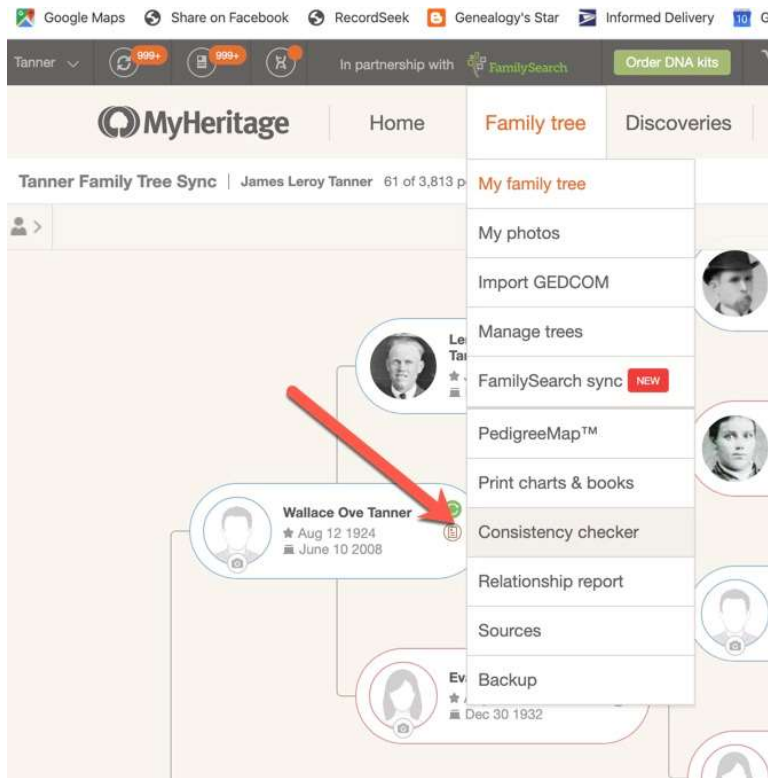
Google Maps Share on Facebook RecordSeek Genealogy's Star Informed Delivery 10 G

Tanner 999+ 999+ In partnership with FamilySearch Order DNA kits

MyHeritage Home Family tree Discoveries

Tanner Family Tree Sync | James Leroy Tanner 61 of 3,813 p

My family tree
My photos
Import GEDCOM
Manage trees
FamilySearch sync NEW
PedigreeMap™
Print charts & books
Consistency checker
Relationship report
Sources
Backup

Le Ta

Wallace Ove Tanner
Aug 12 1924
June 10 2008

Ev
Dec 30 1932